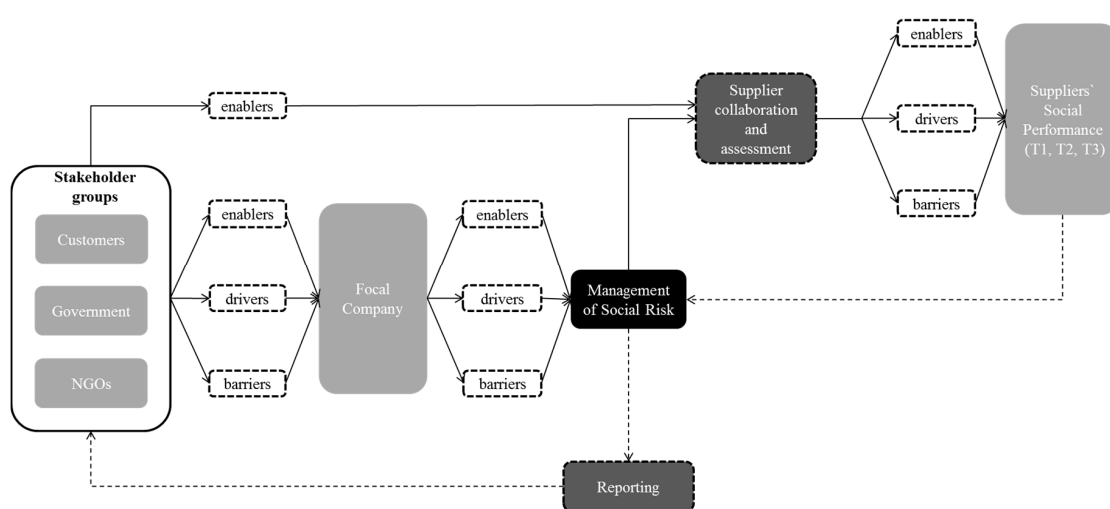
enablers

Supplier collaboration and assessment

enablers

drivers

barriers

Suppliers` Social Performance (T1, T2, T3)

Stakeholder groups

Customers

Government

NGOs

enablers

drivers

barriers

Focal Company

enablers

drivers

barriers

Management of Social Risk

Reporting